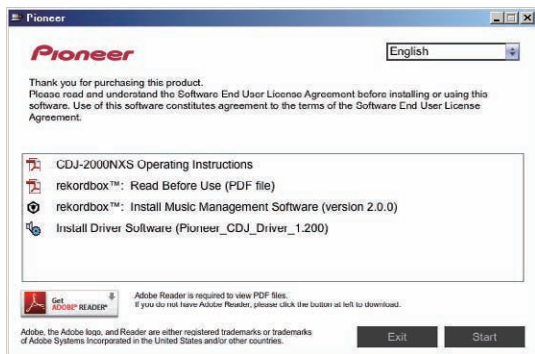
Pioneer

Pioneer

English

Thank you for purchasing this product.
Please read and understand the Software End User License Agreement before installing or using this software. Use of this software constitutes agreement to the terms of the Software End User License Agreement.

CDJ-2000NXS Operating Instructions

rekordbox™: Read Before Use (PDF file)

rekordbox™: Install Music Management Software (version 2.0.0)

Install Driver Software (Pioneer_CDJ_Driver_1.200)

Get ADOBE® READER®

Adobe Reader is required to view PDF files.
If you do not have Adobe Reader, please click the button at left to download.

Adobe, the Adobe logo, and Reader are either registered trademarks or trademarks of Adobe Systems Incorporated in the United States and/or other countries.

Exit

Start